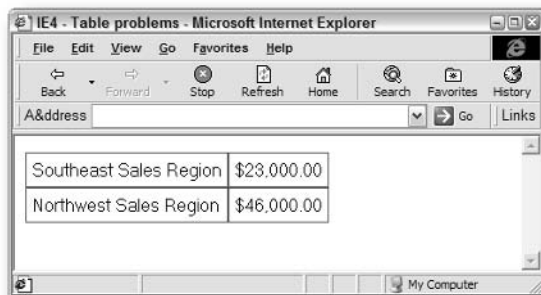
IE4 - Table problems - Microsoft Internet Explorer

File Edit View Go Favorites Help

Back Forward Stop Refresh Home Search Favorites History

A&ddress Go Links

| Southeast Sales Region | $23,000.00 |
|---|---|
| Northwest Sales Region | $46,000.00 |

My Computer